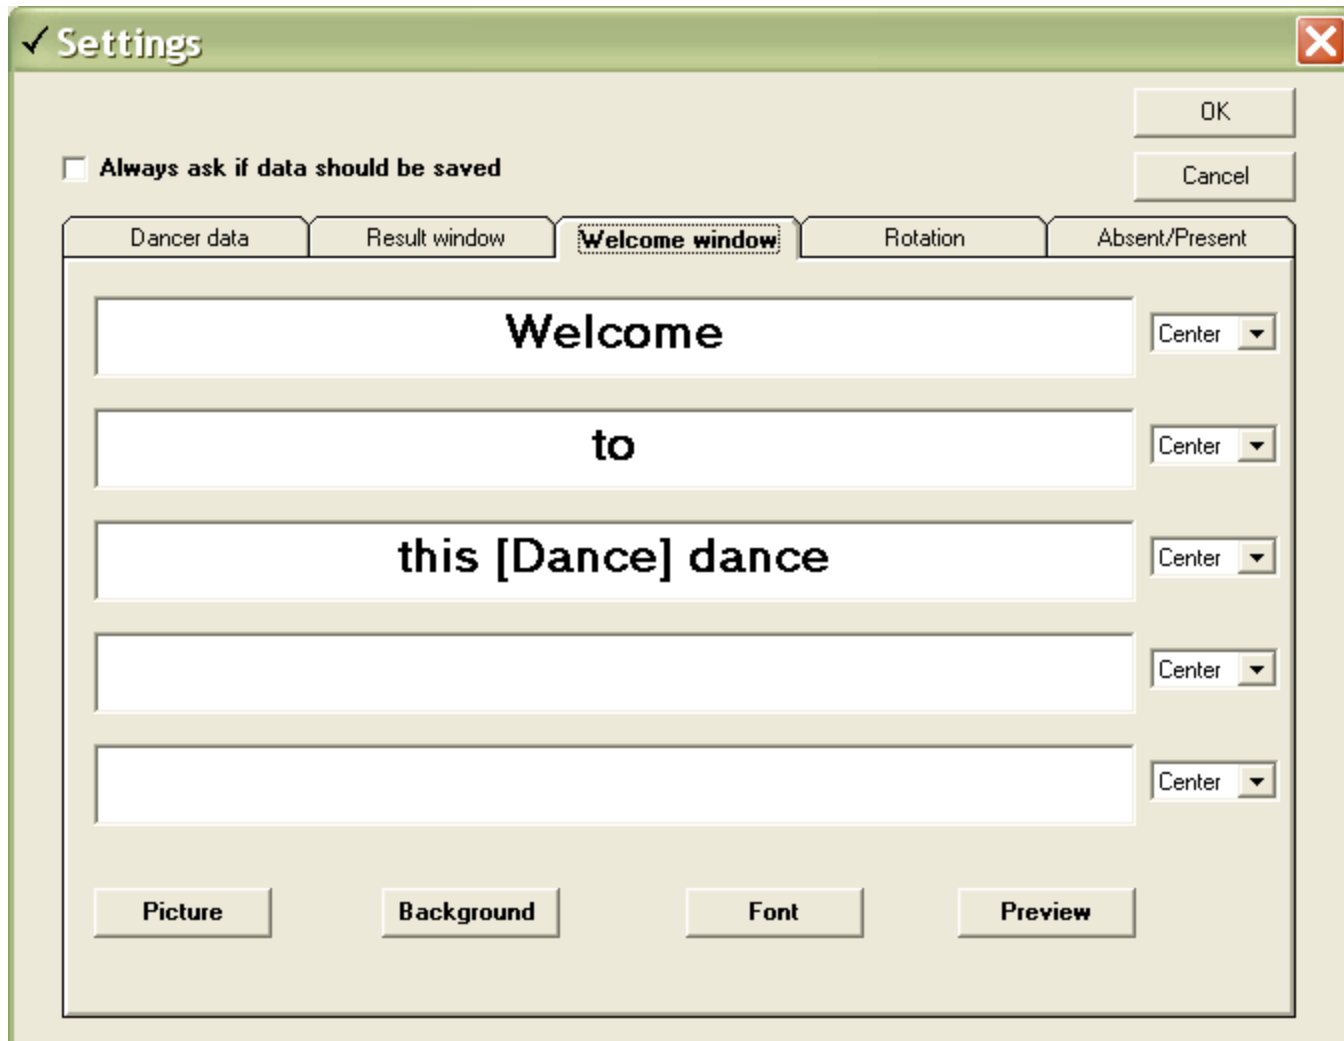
✓ Settings

OK

Cancel

Always ask if data should be saved

Dancer data | Result window | Welcome window | Rotation | Absent/Present

Welcome

Center

to

Center

this [Dance] dance

Center

Center

Center

Picture

Background

Font

Preview